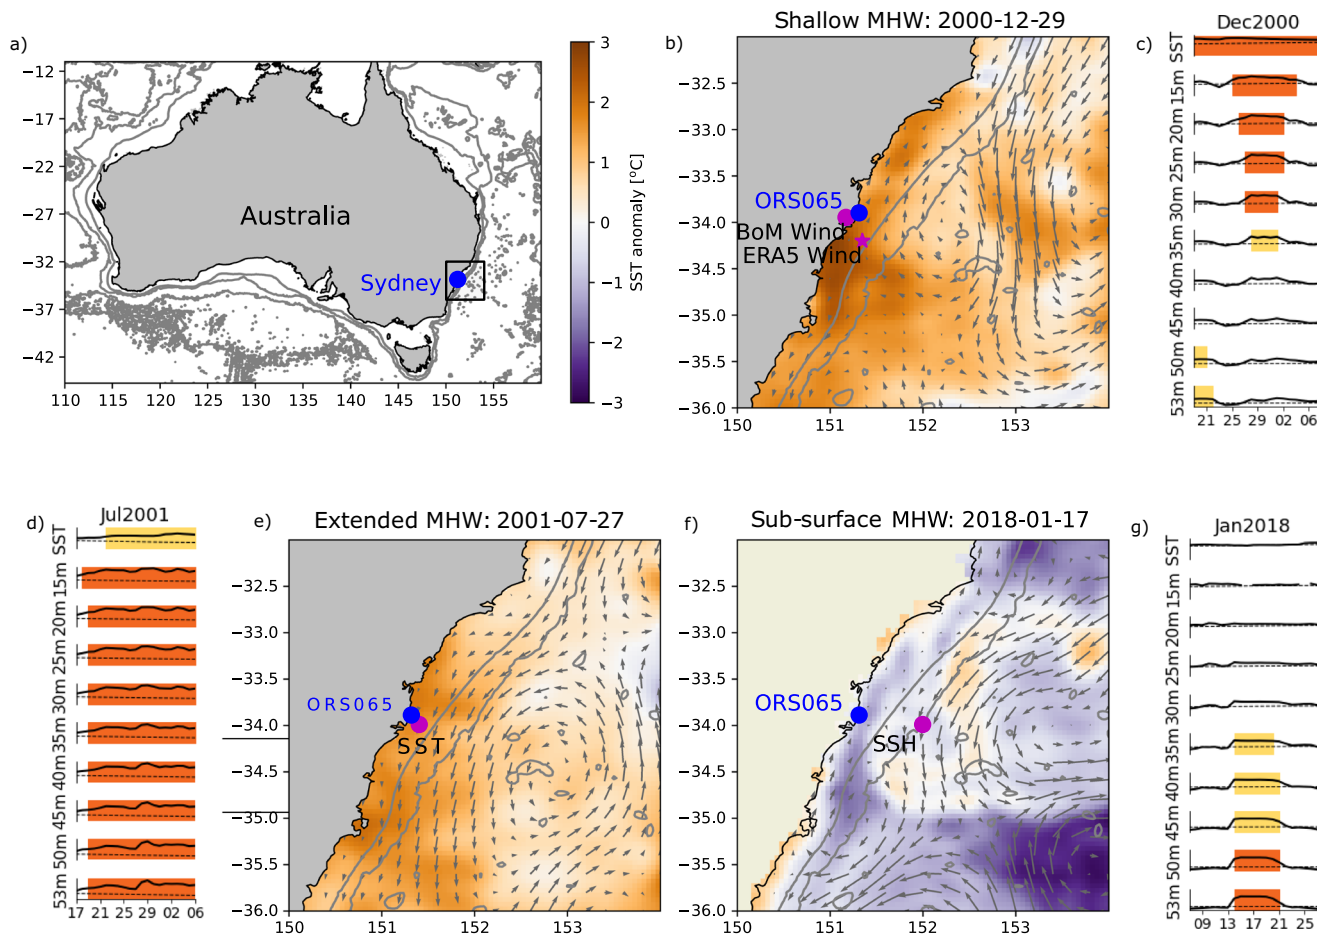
a)

−12
−17
−22
−27
−32
−37
−42

110 115 120 125 130 135 140 145 150 155

Australia

Sydney

3
2
1
0
−1
−2
−3

SST anomaly [°C]

b)

Shallow MHW: 2000-12-29

−32.5
−33.0
−33.5
−34.0
−34.5
−35.0
−35.5
−36.0

150 151 152 153

ORS065
BoM Wind
ERA5 Wind

c)

Dec2000

SST
15m
20m
25m
30m
35m
40m
45m
50m
53m

21 25 29 02 06

d)

Jul2001

SST
15m
20m
25m
30m
35m
40m
45m
50m
53m

17 21 25 29 02 06

e)

Extended MHW: 2001-07-27

−32.5
−33.0
−33.5
−34.0
−34.5
−35.0
−35.5
−36.0

150 151 152 153

ORS065
SST

f)

Sub-surface MHW: 2018-01-17

−32.5
−33.0
−33.5
−34.0
−34.5
−35.0
−35.5
−36.0

150 151 152 153

ORS065
SSH

g)

Jan2018

SST
15m
20m
25m
30m
35m
40m
45m
50m
53m

09 13 17 21 25